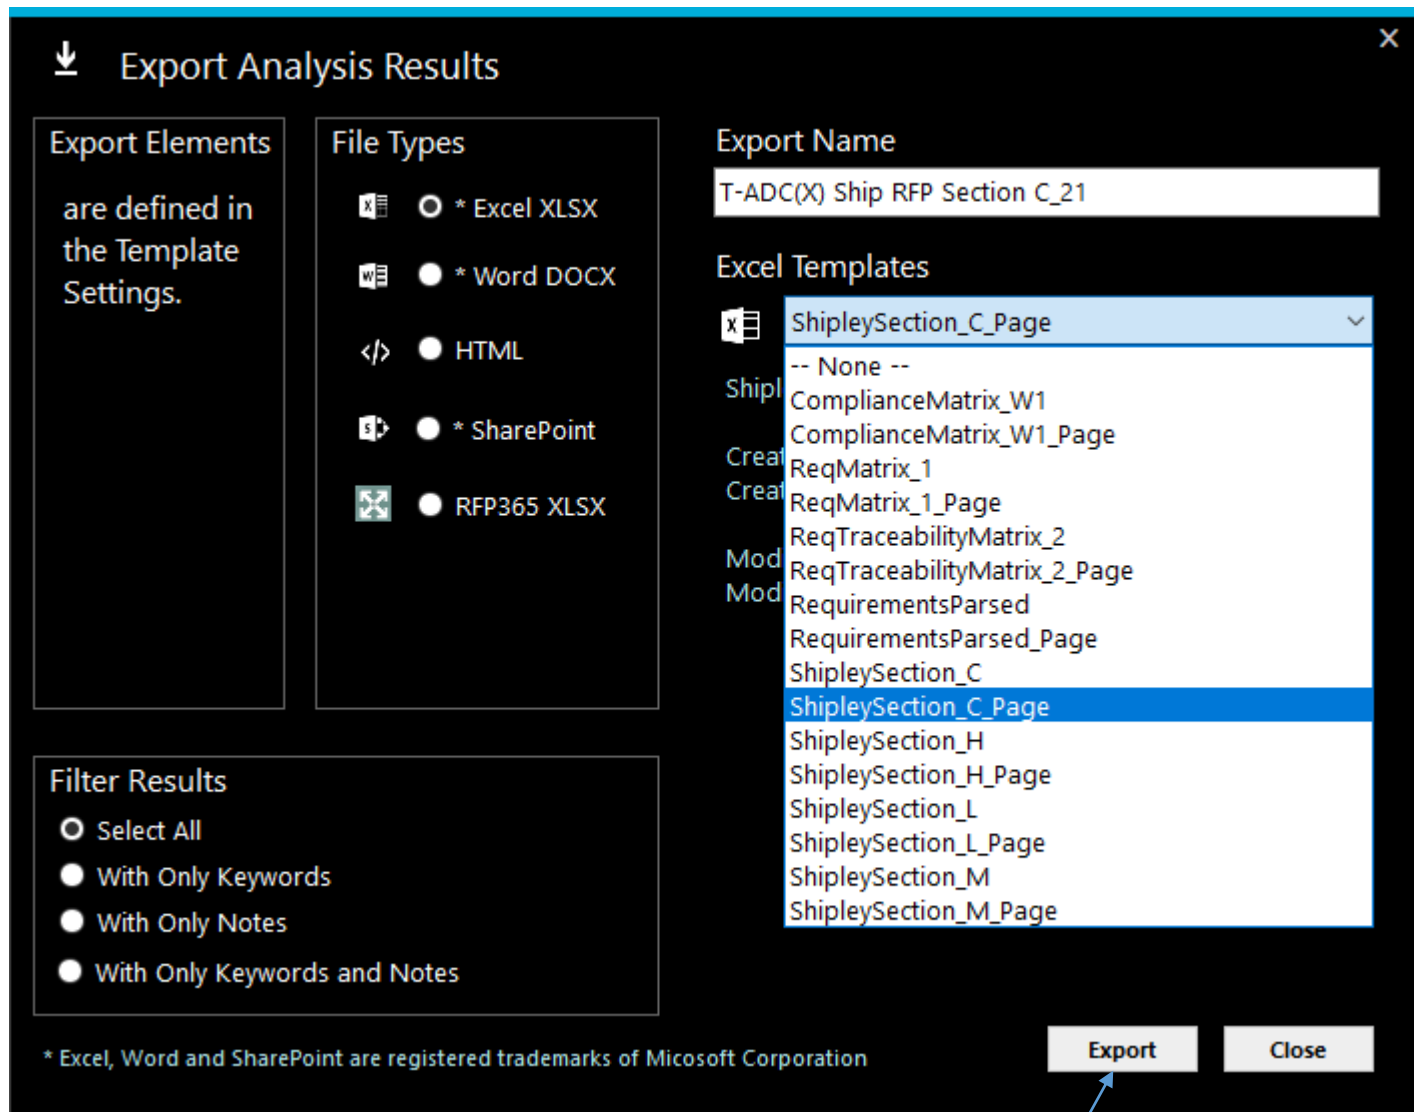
Export Analysis Results

×

Export Elements

are defined in the Template Settings.

File Types

* Excel XLSX

* Word DOCX

HTML

* SharePoint

RFP365 XLSX

Export Name

T-ADC(X) Ship RFP Section C_21

Excel Templates

ShipleySection_C_Page

Shipl

Creat
Creat

Mod
Mod

-- None --
ComplianceMatrix_W1
ComplianceMatrix_W1_Page
ReqMatrix_1
ReqMatrix_1_Page
ReqTraceabilityMatrix_2
ReqTraceabilityMatrix_2_Page
RequirementsParsed
RequirementsParsed_Page
ShipleySection_C
ShipleySection_C_Page
ShipleySection_H
ShipleySection_H_Page
ShipleySection_L
ShipleySection_L_Page
ShipleySection_M
ShipleySection_M_Page

Filter Results

Select All

With Only Keywords

With Only Notes

With Only Keywords and Notes

* Excel, Word and SharePoint are registered trademarks of Micosoft Corporation

Export

Close